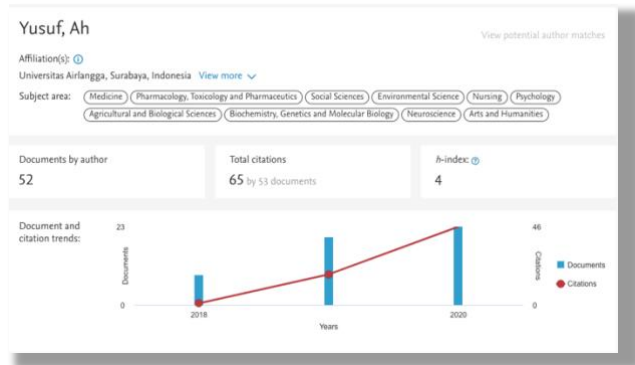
Yusuf, Ah

View potential author matches

Affiliation(s): ⓘ

Universitas Airlangga, Surabaya, Indonesia View more

Subject area: Medicine Pharmacology, Toxicology and Pharmaceutics Social Sciences Environmental Science Nursing Psychology Agricultural and Biological Sciences Biochemistry, Genetics and Molecular Biology Neuroscience Arts and Humanities

Documents by author
52

Total citations
65 by 53 documents

h-index:
4

Document and citation trends:

23
Documents
0

46
Citations
0

2018
2020
Years

Documents
Citations